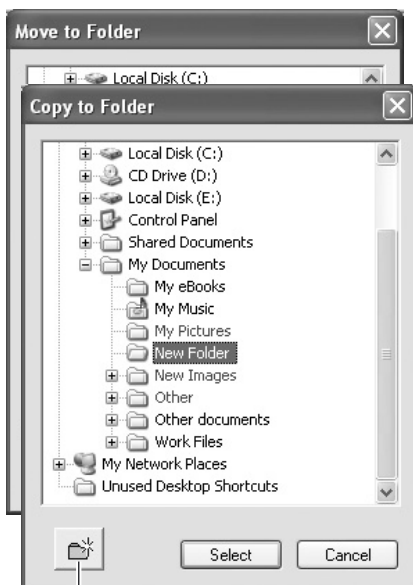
Move to Folder

Local Disk (C:)

Copy to Folder

Local Disk (C:)
CD Drive (D:)
Local Disk (E:)
Control Panel
Shared Documents
My Documents
My eBooks
My Music
My Pictures
New Folder
New Images
Other
Other documents
Work Files
My Network Places
Unused Desktop Shortcuts

Select
Cancel